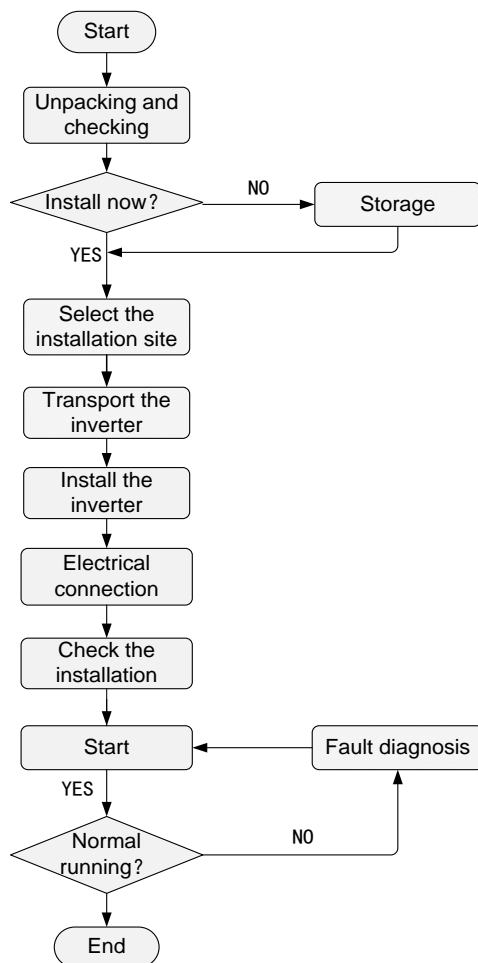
Start

Unpacking and checking

Install now?

NO

Storage

YES

Select the installation site

Transport the inverter

Install the inverter

Electrical connection

Check the installation

Start

Fault diagnosis

YES

Normal running?

NO

End